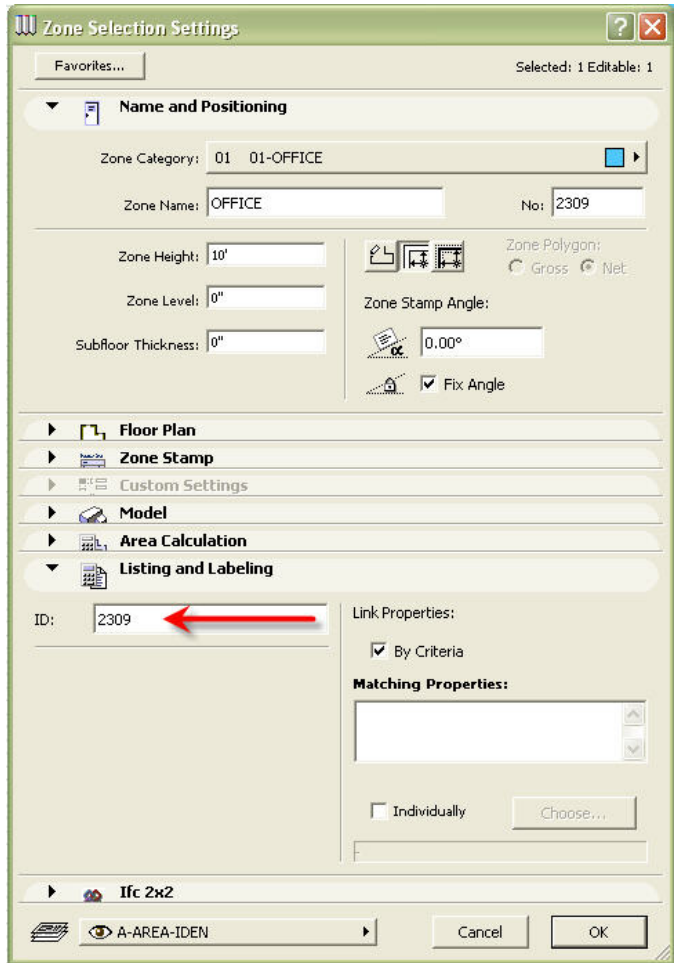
Zone Selection Settings

?

Favorites...

Selected: 1 Editable: 1

Name and Positioning

Zone Category: 01 01-OFFICE

Zone Name: OFFICE

No: 2309

Zone Height: 10'

Zone Level: 0"

Subfloor Thickness: 0"

Zone Polygon:

Gross

Net

Zone Stamp Angle:

0.00°

Fix Angle

Floor Plan

Zone Stamp

Custom Settings

Model

Area Calculation

Listing and Labeling

ID: 2309

Link Properties:

By Criteria

Matching Properties:

Individually

Choose...

Ifc 2x2

A-AREA-IDEN

Cancel

OK